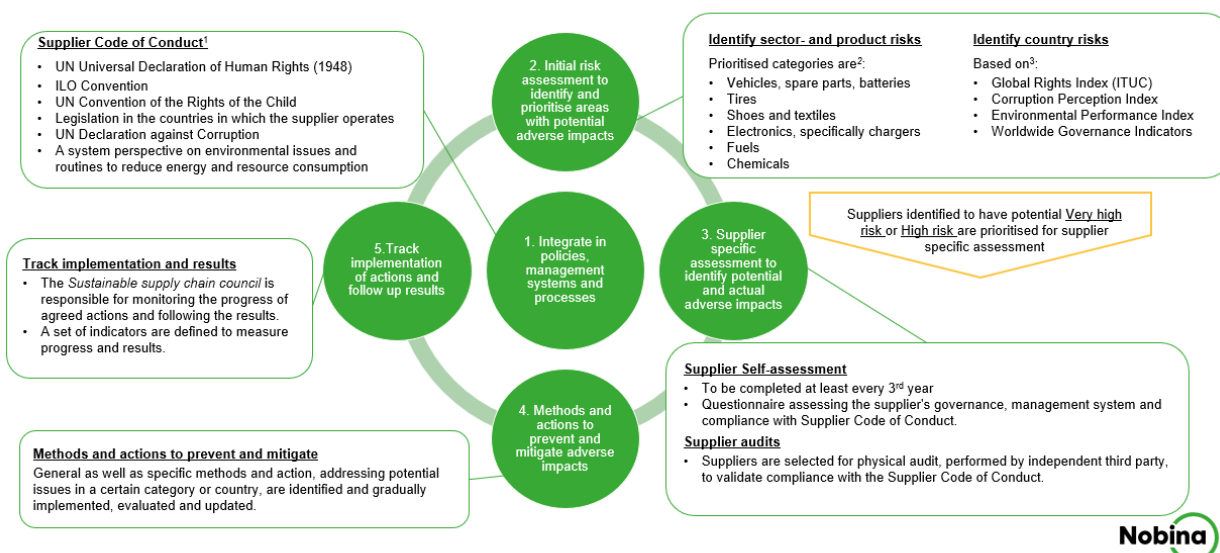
Supplier Code of Conduct$^1$
- UN Universal Declaration of Human Rights (1948)
- ILO Convention
- UN Convention of the Rights of the Child
- Legislation in the countries in which the supplier operates
- UN Declaration against Corruption
- A system perspective on environmental issues and routines to reduce energy and resource consumption

2. Initial risk assessment to identify and prioritise areas with potential adverse impacts

Identify sector- and product risks
Prioritised categories are$^2$:
- Vehicles, spare parts, batteries
- Tires
- Shoes and textiles
- Electronics, specifically chargers
- Fuels
- Chemicals

Identify country risks
Based on$^3$:
- Global Rights Index (ITUC)
- Corruption Perception Index
- Environmental Performance Index
- Worldwide Governance Indicators

Suppliers identified to have potential Very high risk or High risk are prioritised for supplier specific assessment

Track implementation and results
- The Sustainable supply chain council is responsible for monitoring the progress of agreed actions and following the results.
- A set of indicators are defined to measure progress and results.

5.Track implementation of actions and follow up results

1. Integrate in policies, management systems and processes

3. Supplier specific assessment to identify potential and actual adverse impacts

4. Methods and actions to prevent and mitigate adverse impacts

Supplier Self-assessment
- To be completed at least every 3$^{rd}$ year
- Questionnaire assessing the supplier's governance, management system and compliance with Supplier Code of Conduct.

Supplier audits
- Suppliers are selected for physical audit, performed by independent third party, to validate compliance with the Supplier Code of Conduct.

Methods and actions to prevent and mitigate
General as well as specific methods and action, addressing potential issues in a certain category or country, are identified and gradually implemented, evaluated and updated.

Nobina